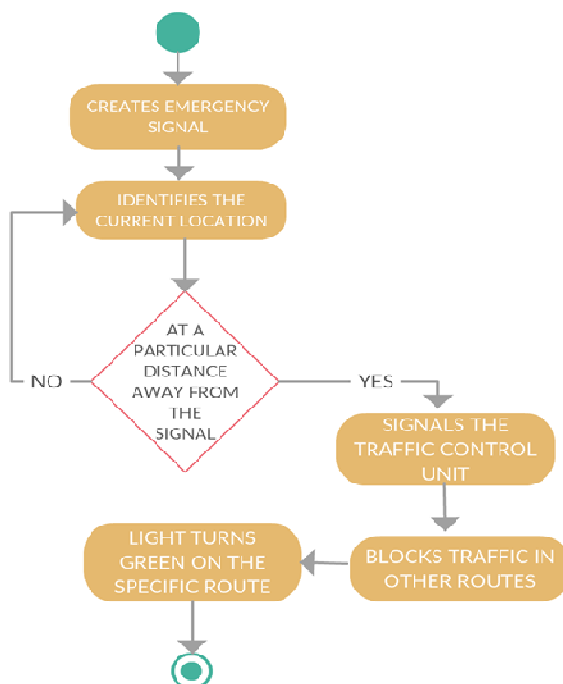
CREATES EMERGENCY SIGNAL

IDENTIFIES THE CURRENT LOCATION

AT A PARTICULAR DISTANCE AWAY FROM THE SIGNAL

NO

YES

SIGNALS THE TRAFFIC CONTROL UNIT

BLOCKS TRAFFIC IN OTHER ROUTES

LIGHT TURNS GREEN ON THE SPECIFIC ROUTE